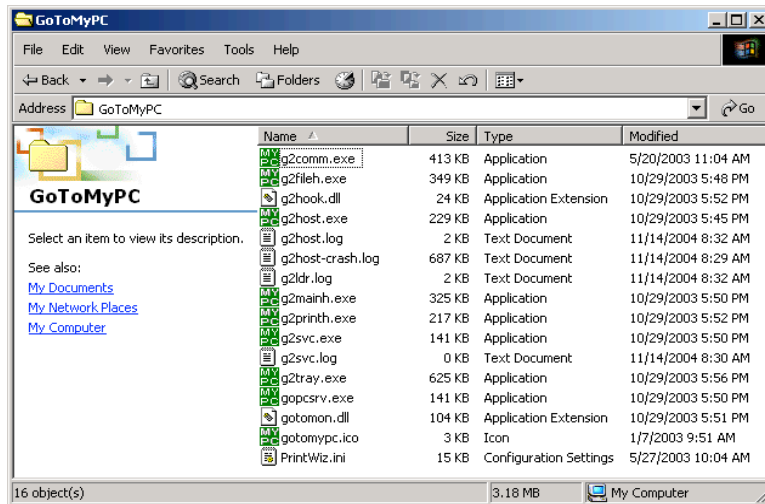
GoToMyPC

File Edit View Favorites Tools Help

Back Search Folders

Address GoToMyPC Go

GoToMyPC

Select an item to view its description.

See also:
My Documents
My Network Places
My Computer

| Name | Size | Type | Modified |
|---|---|---|---|
| g2comm.exe | 413 KB | Application | 5/20/2003 11:04 AM |
| g2fileh.exe | 349 KB | Application | 10/29/2003 5:48 PM |
| g2hook.dll | 24 KB | Application Extension | 10/29/2003 5:52 PM |
| g2host.exe | 229 KB | Application | 10/29/2003 5:45 PM |
| g2host.log | 2 KB | Text Document | 11/14/2004 8:32 AM |
| g2host-crash.log | 687 KB | Text Document | 11/14/2004 8:29 AM |
| g2ldr.log | 2 KB | Text Document | 11/14/2004 8:32 AM |
| g2mainh.exe | 325 KB | Application | 10/29/2003 5:50 PM |
| g2printh.exe | 217 KB | Application | 10/29/2003 5:52 PM |
| g2svc.exe | 141 KB | Application | 10/29/2003 5:50 PM |
| g2svc.log | 0 KB | Text Document | 11/14/2004 8:30 AM |
| g2tray.exe | 625 KB | Application | 10/29/2003 5:56 PM |
| gopcsrv.exe | 141 KB | Application | 10/29/2003 5:50 PM |
| gotomon.dll | 104 KB | Application Extension | 10/29/2003 5:51 PM |
| gotomypc.ico | 3 KB | Icon | 1/7/2003 9:51 AM |
| PrintWiz.ini | 15 KB | Configuration Settings | 5/27/2003 10:04 AM |

16 object(s) 3.18 MB My Computer